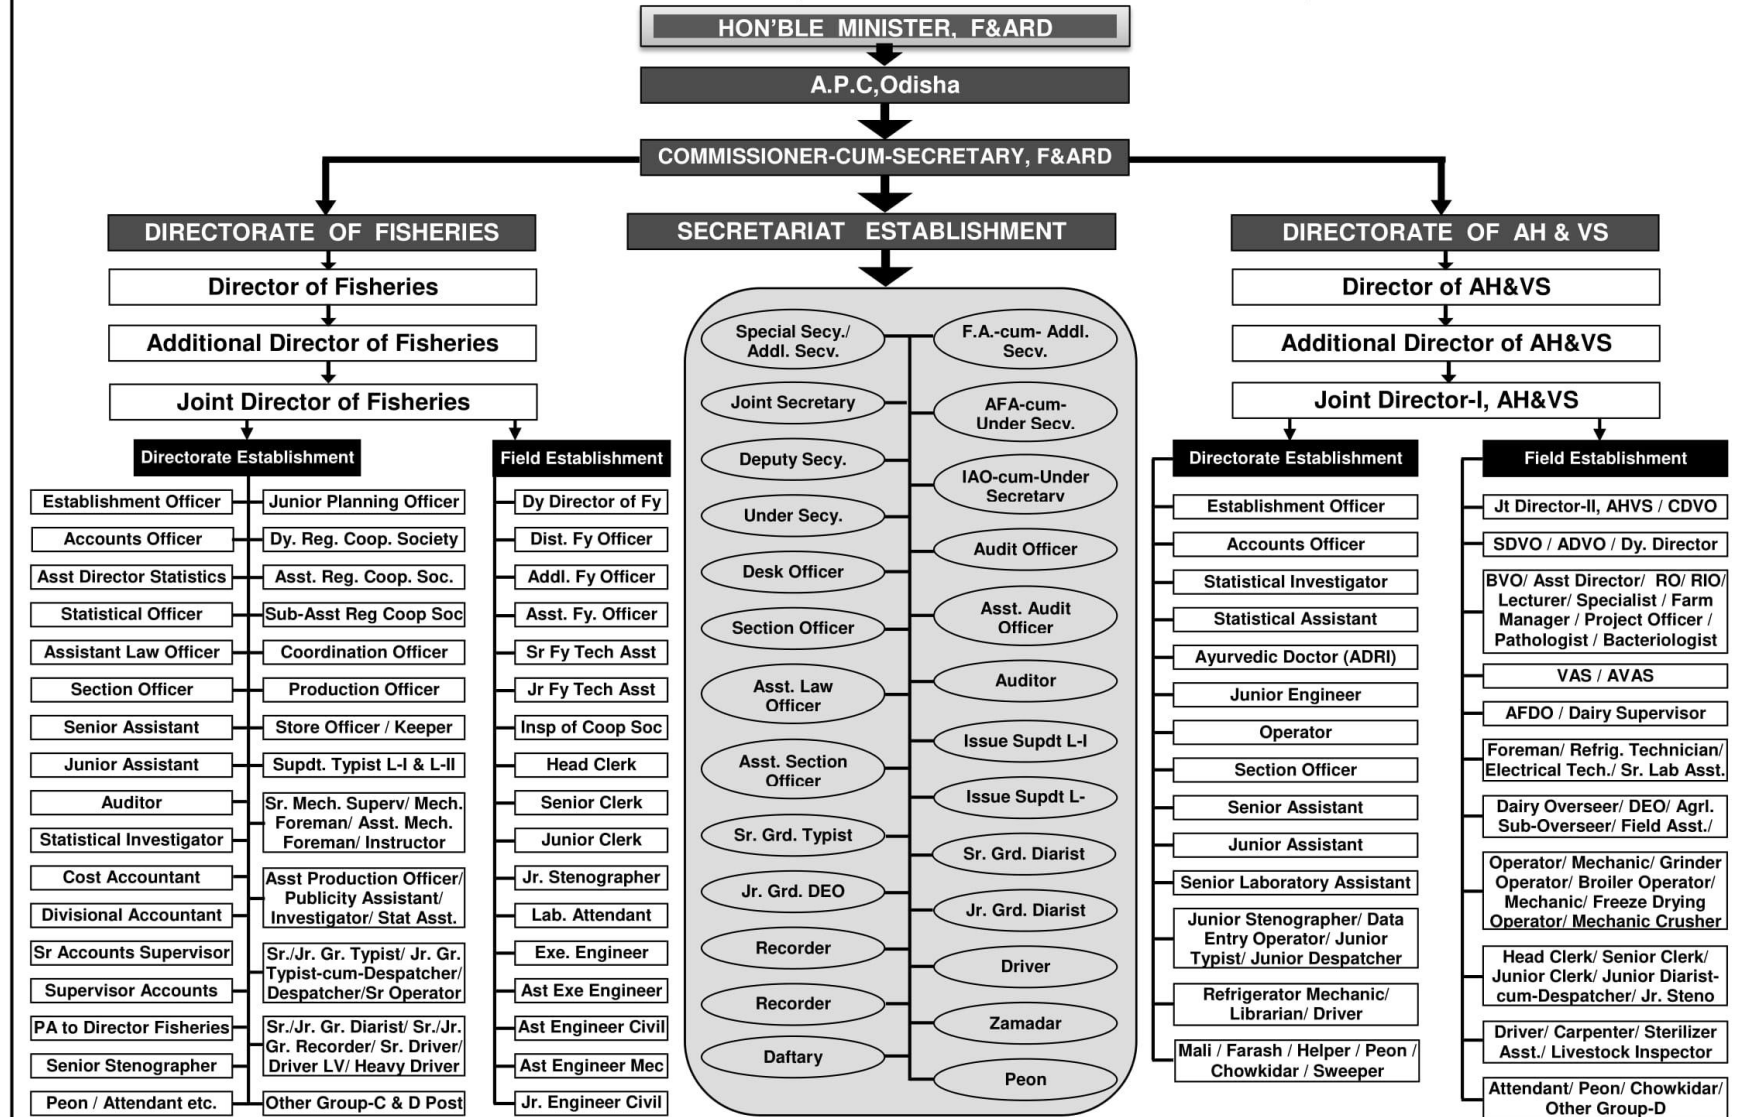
HON'BLE MINISTER, F&ARD

A.P.C,Odisha

COMMISSIONER-CUM-SECRETARY, F&ARD

DIRECTORATE OF FISHERIES

Director of Fisheries

Additional Director of Fisheries

Joint Director of Fisheries

Directorate Establishment

Establishment Officer
Accounts Officer
Asst Director Statistics
Statistical Officer
Assistant Law Officer
Section Officer
Senior Assistant
Junior Assistant
Auditor
Statistical Investigator
Cost Accountant
Divisional Accountant
Sr Accounts Supervisor
Supervisor Accounts
PA to Director Fisheries
Senior Stenographer
Peon / Attendant etc.

Junior Planning Officer
Dy. Reg. Coop. Society
Asst. Reg. Coop. Soc.
Sub-Asst Reg Coop Soc
Coordination Officer
Production Officer
Store Officer / Keeper
Supdt. Typist L-I & L-II
Sr. Mech. Superv/ Mech. Foreman/ Asst. Mech. Foreman/ Instructor
Asst Production Officer/ Publicity Assistant/ Investigator/ Stat Asst.
Sr./Jr. Gr. Typist/ Jr. Gr. Typist-cum-Despatcher/ Despatcher/Sr Operator
Sr./Jr. Gr. Diarist/ Sr./Jr. Gr. Recorder/ Sr. Driver/ Driver LV/ Heavy Driver
Other Group-C & D Post

Field Establishment

Dy Director of Fy
Dist. Fy Officer
Addl. Fy Officer
Asst. Fy. Officer
Sr Fy Tech Asst
Jr Fy Tech Asst
Insp of Coop Soc
Head Clerk
Senior Clerk
Junior Clerk
Jr. Stenographer
Lab. Attendant
Exe. Engineer
Ast Exe Engineer
Ast Engineer Civil
Ast Engineer Mec
Jr. Engineer Civil

SECRETARIAT ESTABLISHMENT

Special Secy./ Addl. Secy.
Joint Secretary
Deputy Secy.
Under Secy.
Desk Officer
Section Officer
Asst. Law Officer
Asst. Section Officer
Sr. Grd. Typist
Jr. Grd. DEO
Recorder
Recorder
Daftary

F.A.-cum- Addl. Secy.
AFA-cum- Under Secy.
IAO-cum-Under Secretary
Audit Officer
Asst. Audit Officer
Auditor
Issue Supdt L-I
Issue Supdt L-
Sr. Grd. Diarist
Jr. Grd. Diarist
Driver
Zamadar
Peon

DIRECTORATE OF AH & VS

Director of AH&VS

Additional Director of AH&VS

Joint Director-I, AH&VS

Directorate Establishment

Establishment Officer
Accounts Officer
Statistical Investigator
Statistical Assistant
Ayurvedic Doctor (ADRI)
Junior Engineer
Operator
Section Officer
Senior Assistant
Junior Assistant
Senior Laboratory Assistant
Junior Stenographer/ Data Entry Operator/ Junior Typist/ Junior Despatcher
Refrigerator Mechanic/ Librarian/ Driver
Mali / Farash / Helper / Peon / Chowkidar / Sweeper

Field Establishment

Jt Director-II, AHVS / CDVO
SDVO / ADVO / Dy. Director
BVO/ Asst Director/ RO/ RIO/ Lecturer/ Specialist / Farm Manager / Project Officer / Pathologist / Bacteriologist
VAS / AVAS
AFDO / Dairy Supervisor
Foreman/ Refrig. Technician/ Electrical Tech./ Sr. Lab Asst.
Dairy Overseer/ DEO/ Agrl. Sub-Overseer/ Field Asst./
Operator/ Mechanic/ Grinder Operator/ Broiler Operator/ Mechanic/ Freeze Drying Operator/ Mechanic Crusher
Head Clerk/ Senior Clerk/ Junior Clerk/ Junior Diarist-cum-Despatcher/ Jr. Steno
Driver/ Carpenter/ Sterilizer Asst./ Livestock Inspector
Attendant/ Peon/ Chowkidar/ Other Group-D